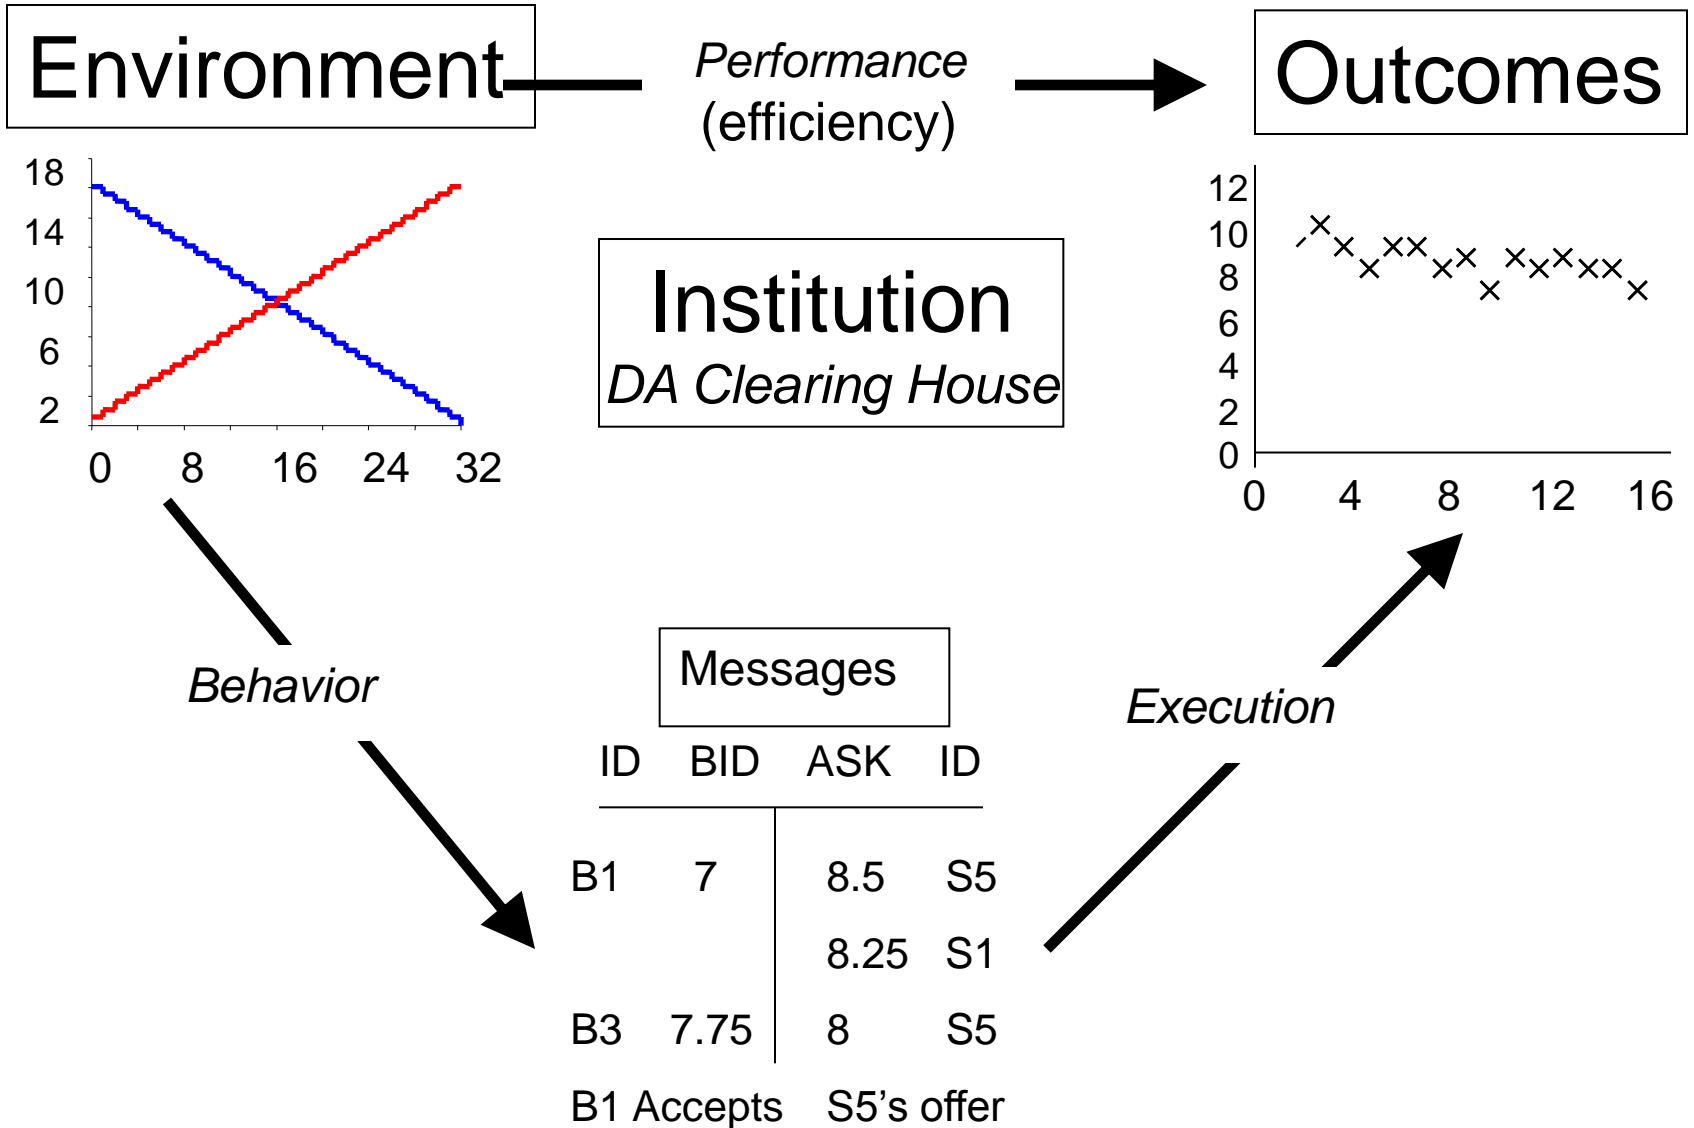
Environment

Performance
(efficiency)

Outcomes

18
14
10
6
2
0 8 16 24 32

Institution
DA Clearing House

12
10
8
6
4
2
0
0 4 8 12 16

Behavior

Execution

Messages

| ID | BID | ASK | ID |
|---|---|---|---|
| B1 | 7 | 8.5 | S5 |
| | | 8.25 | S1 |
| B3 | 7.75 | 8 | S5 |

B1 Accepts S5's offer